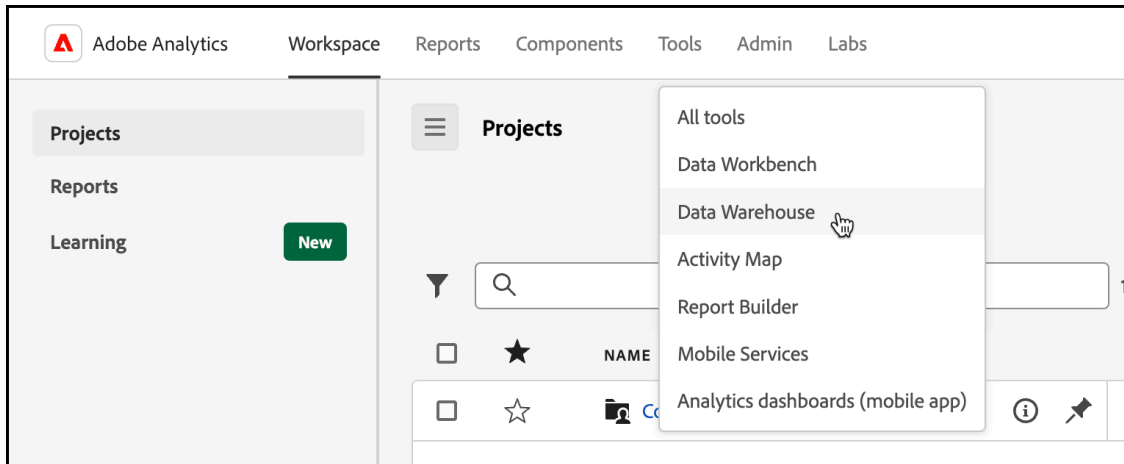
Adobe Analytics Workspace Reports Components Tools Admin Labs

Projects
Reports
Learning New

Projects

All tools
Data Workbench
Data Warehouse
Activity Map
Report Builder
Mobile Services
Analytics dashboards (mobile app)

NAME
Co